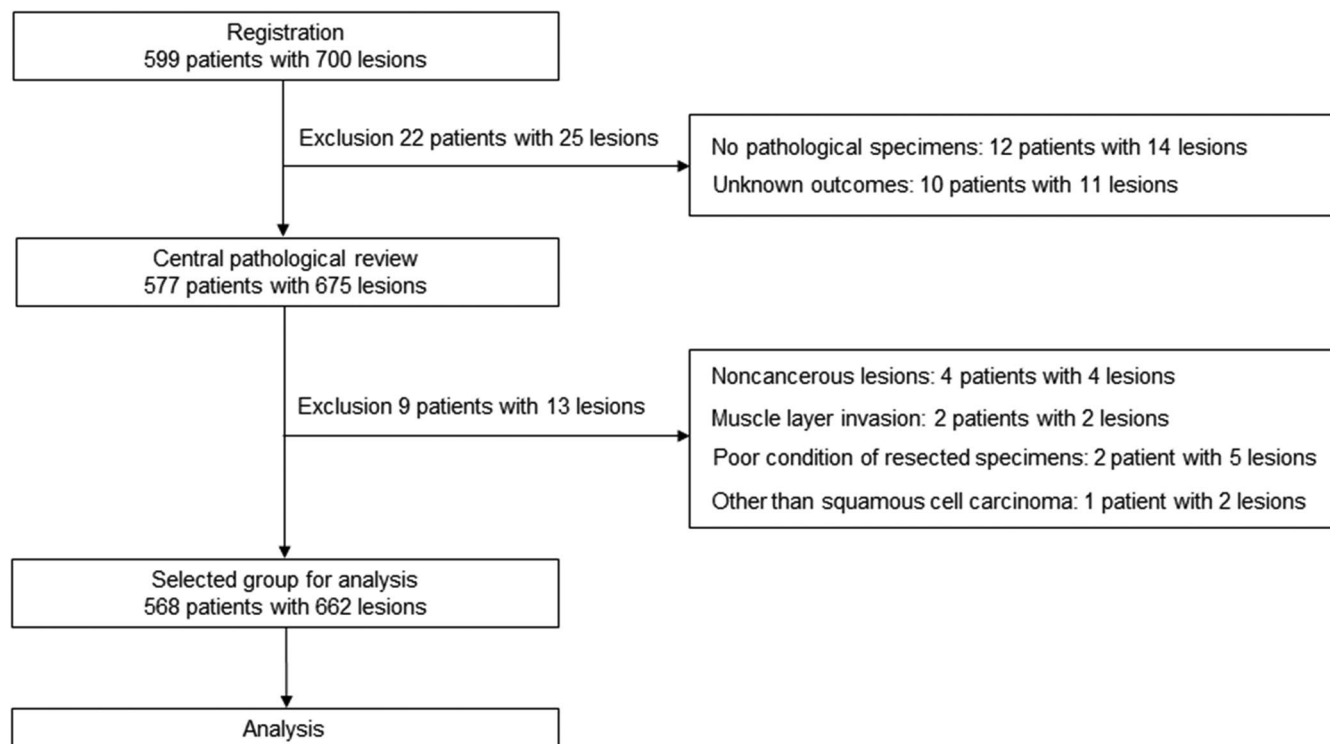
Registration
599 patients with 700 lesions

Exclusion 22 patients with 25 lesions

No pathological specimens: 12 patients with 14 lesions
Unknown outcomes: 10 patients with 11 lesions

Central pathological review
577 patients with 675 lesions

Exclusion 9 patients with 13 lesions

Noncancerous lesions: 4 patients with 4 lesions
Muscle layer invasion: 2 patients with 2 lesions
Poor condition of resected specimens: 2 patient with 5 lesions
Other than squamous cell carcinoma: 1 patient with 2 lesions

Selected group for analysis
568 patients with 662 lesions

Analysis